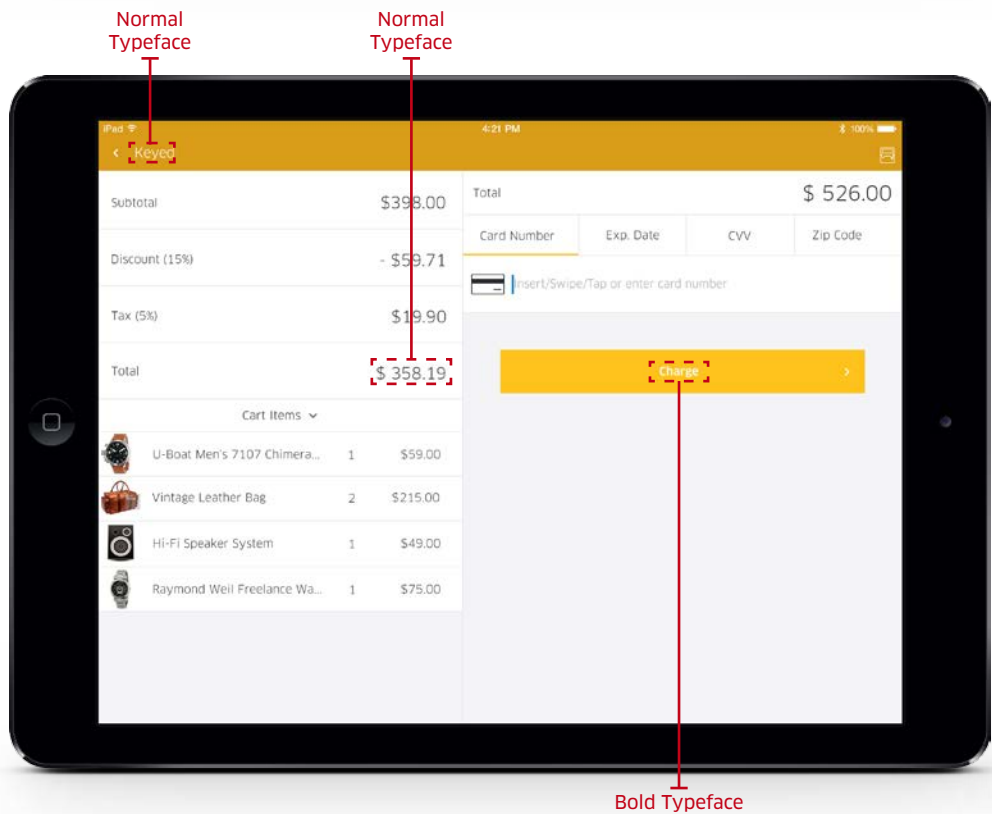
Normal Typeface

Normal Typeface

iPad 4:21 PM 100%

Keyed

Subtotal $398.00

Discount (15%) - $59.71

Tax (5%) $19.90

Total $ 358.19

Cart Items

| | | |
|---|---|---|
| U-Boat Men's 7107 Chimera... | 1 | $59.00 |
| Vintage Leather Bag | 2 | $215.00 |
| Hi-Fi Speaker System | 1 | $49.00 |
| Raymond Weil Freelance Wa... | 1 | $75.00 |

Total $ 526.00

Card Number | Exp. Date | CVV | Zip Code

Insert/Swipe/Tap or enter card number

Charge

Bold Typeface